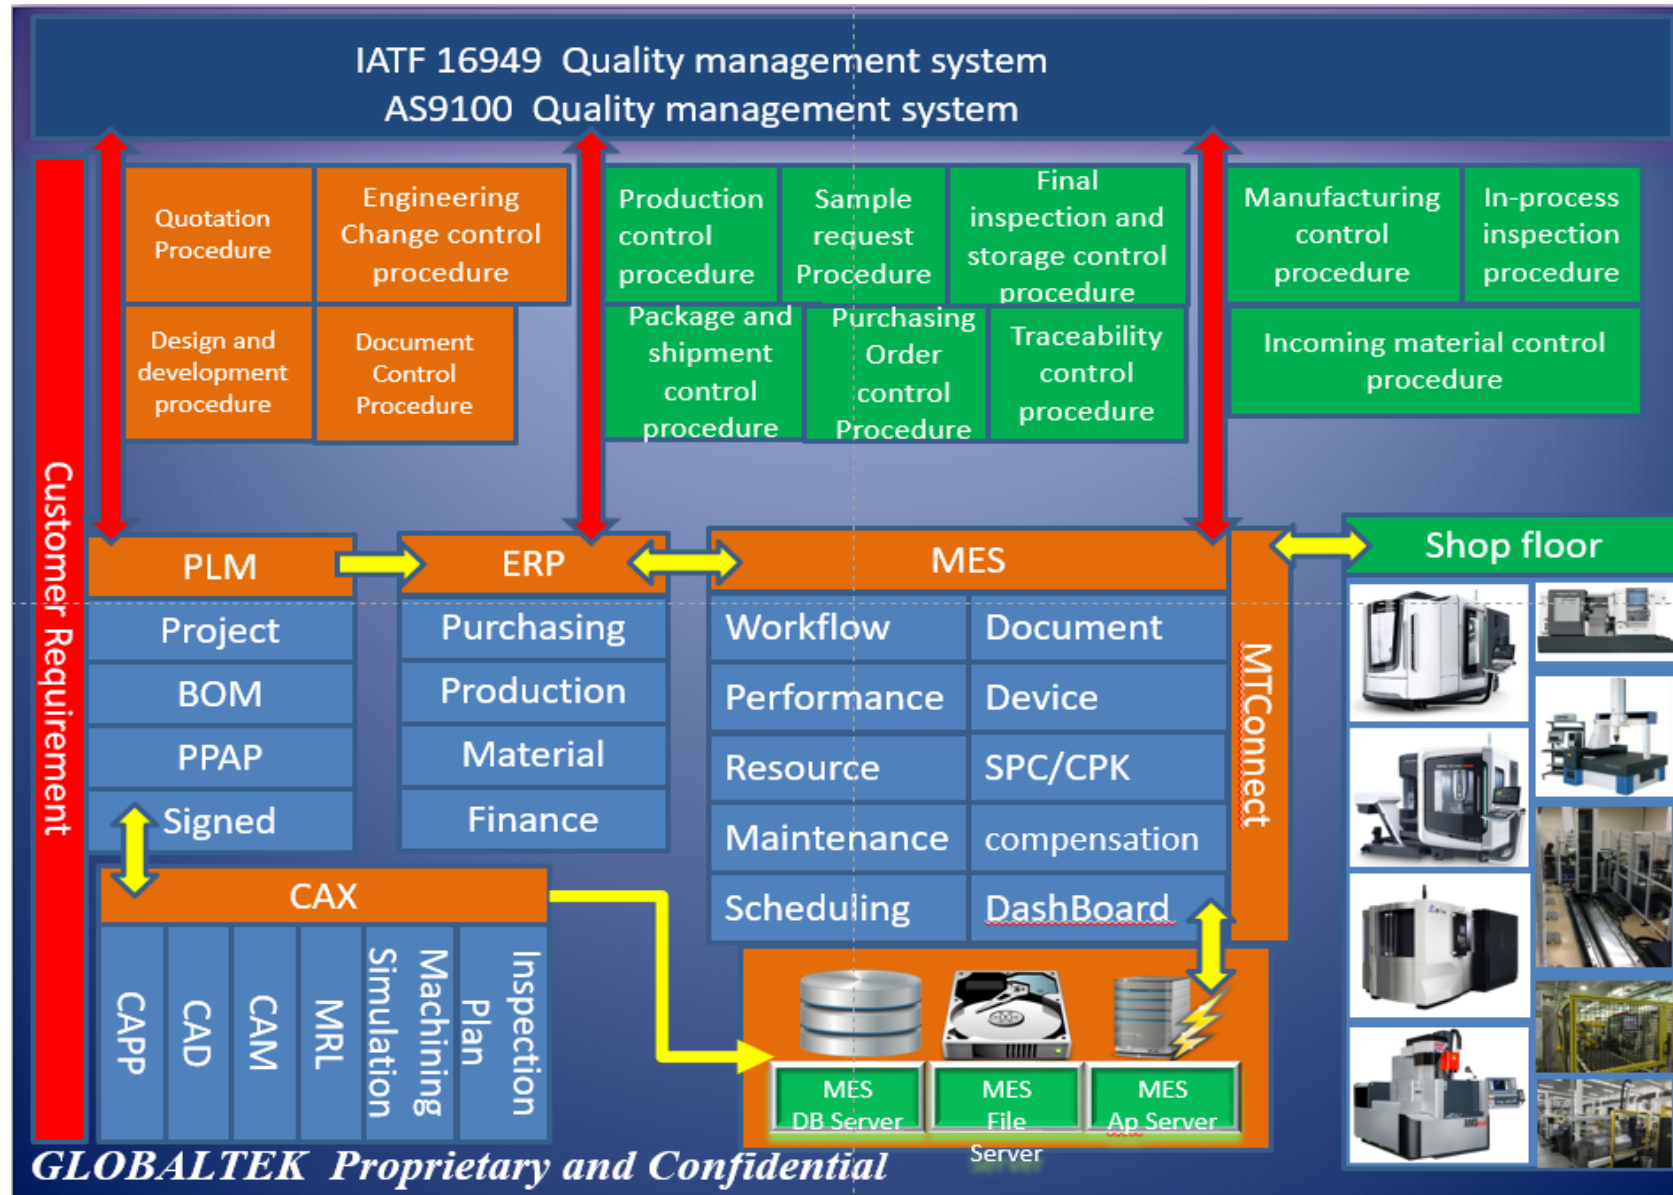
IATF 16949 Quality management system
AS9100 Quality management system

Customer Requirement

Quotation Procedure

Engineering Change control procedure

Design and development procedure

Document Control Procedure

Production control procedure

Sample request Procedure

Final inspection and storage control procedure

Package and shipment control procedure

Purchasing Order control Procedure

Traceability control procedure

Manufacturing control procedure

In-process inspection procedure

Incoming material control procedure

PLM
Project
BOM
PPAP
Signed

ERP
Purchasing
Production
Material
Finance

MES
Workflow
Document
Performance
Device
Resource
SPC/CPK
Maintenance
compensation
Scheduling
DashBoard

MTConnect

Shop floor

CAX
CAPP
CAD
CAM
MRL
Machining Simulation
Inspection Plan

MES DB Server
MES File Server
MES Ap Server

GLOBALTEK Proprietary and Confidential